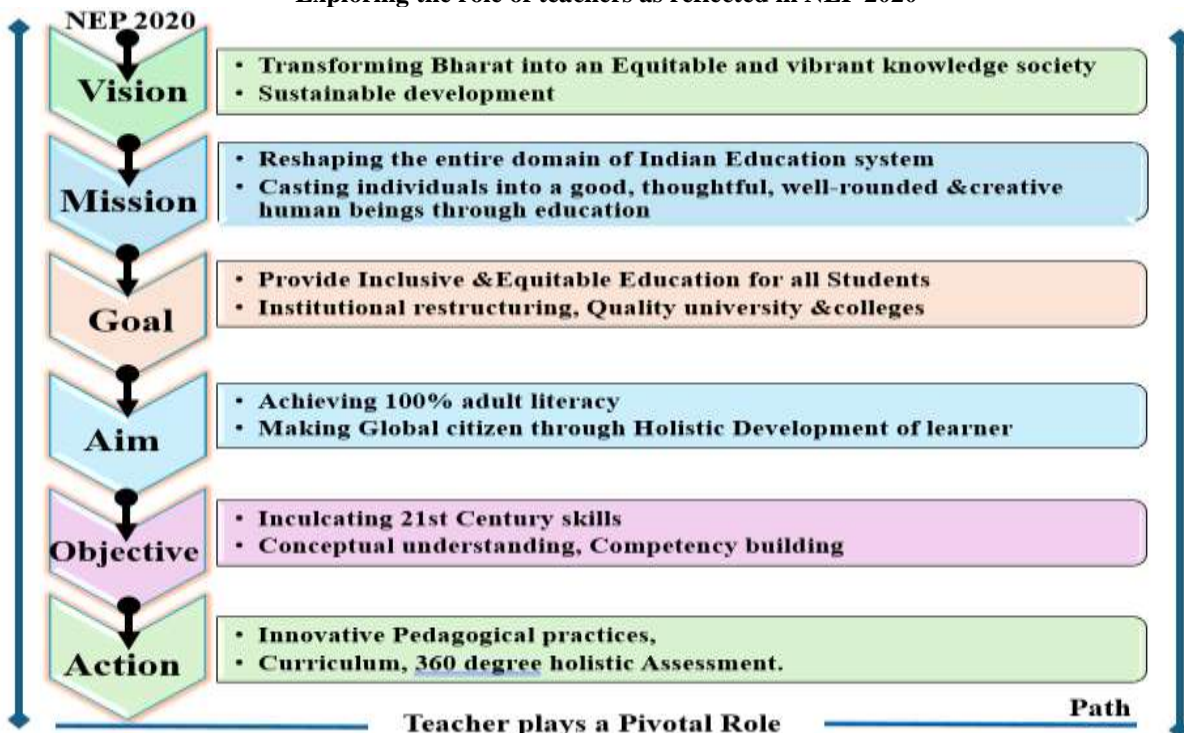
Exploring the role of teachers as reflected in NEP 2020

NEP 2020

Vision
• Transforming Bharat into an Equitable and vibrant knowledge society
• Sustainable development

Mission
• Reshaping the entire domain of Indian Education system
• Casting individuals into a good, thoughtful, well-rounded &creative human beings through education

Goal
• Provide Inclusive &Equitable Education for all Students
• Institutional restructuring, Quality university &colleges

Aim
• Achieving 100% adult literacy
• Making Global citizen through Holistic Development of learner

Objective
• Inculcating 21st Century skills
• Conceptual understanding, Competency building

Action
• Innovative Pedagogical practices,
• Curriculum, 360 degree holistic Assessment.

Path

Teacher plays a Pivotal Role